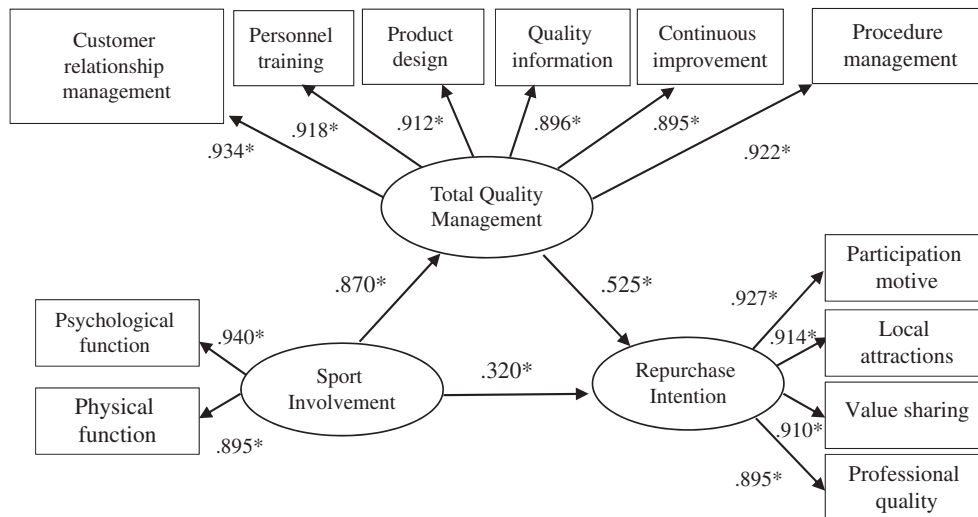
Customer relationship management

Personnel training

Product design

Quality information

Continuous improvement

Procedure management

.934*

.918*

.912*

.896*

.895*

.922*

Total Quality Management

.870*

.525*

Participation motive

.927*

Psychological function

.940*

.914*

Local attractions

Sport Involvement

.320*

Repurchase Intention

Value sharing

Physical function

.910*

.895*

.895*

Professional quality